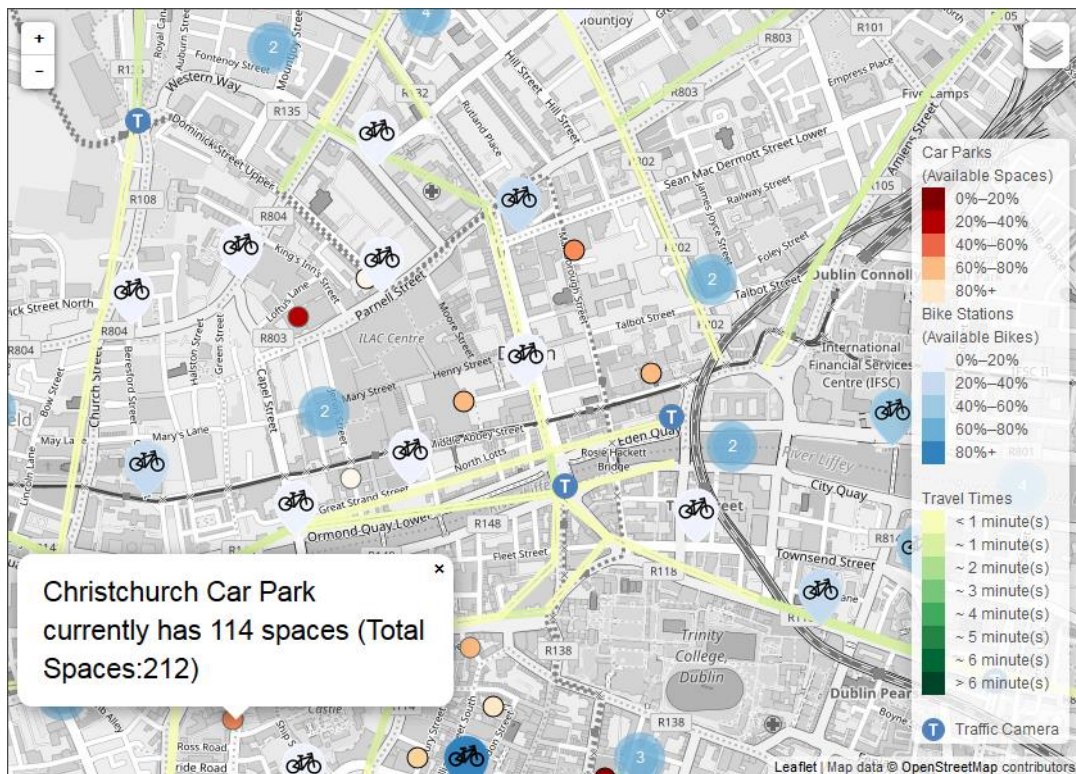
+
-
Christchurch Car Park currently has 114 spaces (Total Spaces:212)
×

Car Parks
(Available Spaces)
0%–20%
20%–40%
40%–60%
60%–80%
80%+
Bike Stations
(Available Bikes)
0%–20%
20%–40%
40%–60%
60%–80%
80%+
Travel Times
< 1 minute(s)
~ 1 minute(s)
~ 2 minute(s)
~ 3 minute(s)
~ 4 minute(s)
~ 5 minute(s)
~ 6 minute(s)
> 6 minute(s)
T Traffic Camera

Leaflet | Map data © OpenStreetMap contributors

Western Way
Dominick Street Upper
Fontenoy Street
Mountjoy
R135
R108
R804
R803
R132
R101
R105
R802
Empress Place
Five Lamps
Amiens Street
Sean Mac Dermott Street Lower
Railway Street
James Joyce Street
Foley Street
Talbot Street
Dublin Connolly
International Financial Services Centre (IFSC)
King's Inn's Street
Parnell Street
Loftus Lane
ILAC Centre
Moore Street
Henry Street
Mary Street
Mary's Lane
May Lane
Church Street
Bow Street
Beresford Street
Halston Street
Green Street
Capel Street
Middle Abbey Street
North Lotts
Eden Quay
Rosie Hackett Bridge
River Liffey
City Quay
Great Strand Street
Ormond Quay Lower
R148
Fleet Street
R118
Townsend Street
R138
Trinity College, Dublin
Dublin Pear
Ross Road
Castle
Hill Street
Rutland Place
Marlborough Street
Lincoln Lane
Dublin
2
2
2
2
3
4
4